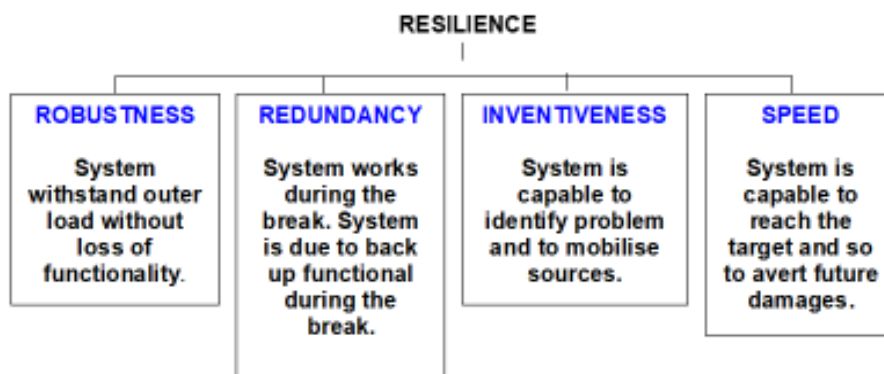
RESILIENCE

ROBUSTNESS

System withstand outer load without loss of functionality.

REDUNDANCY

System works during the break. System is due to back up functional during the break.

INVENTIVENESS

System is capable to identify problem and to mobilise sources.

SPEED

System is capable to reach the target and so to avert future damages.